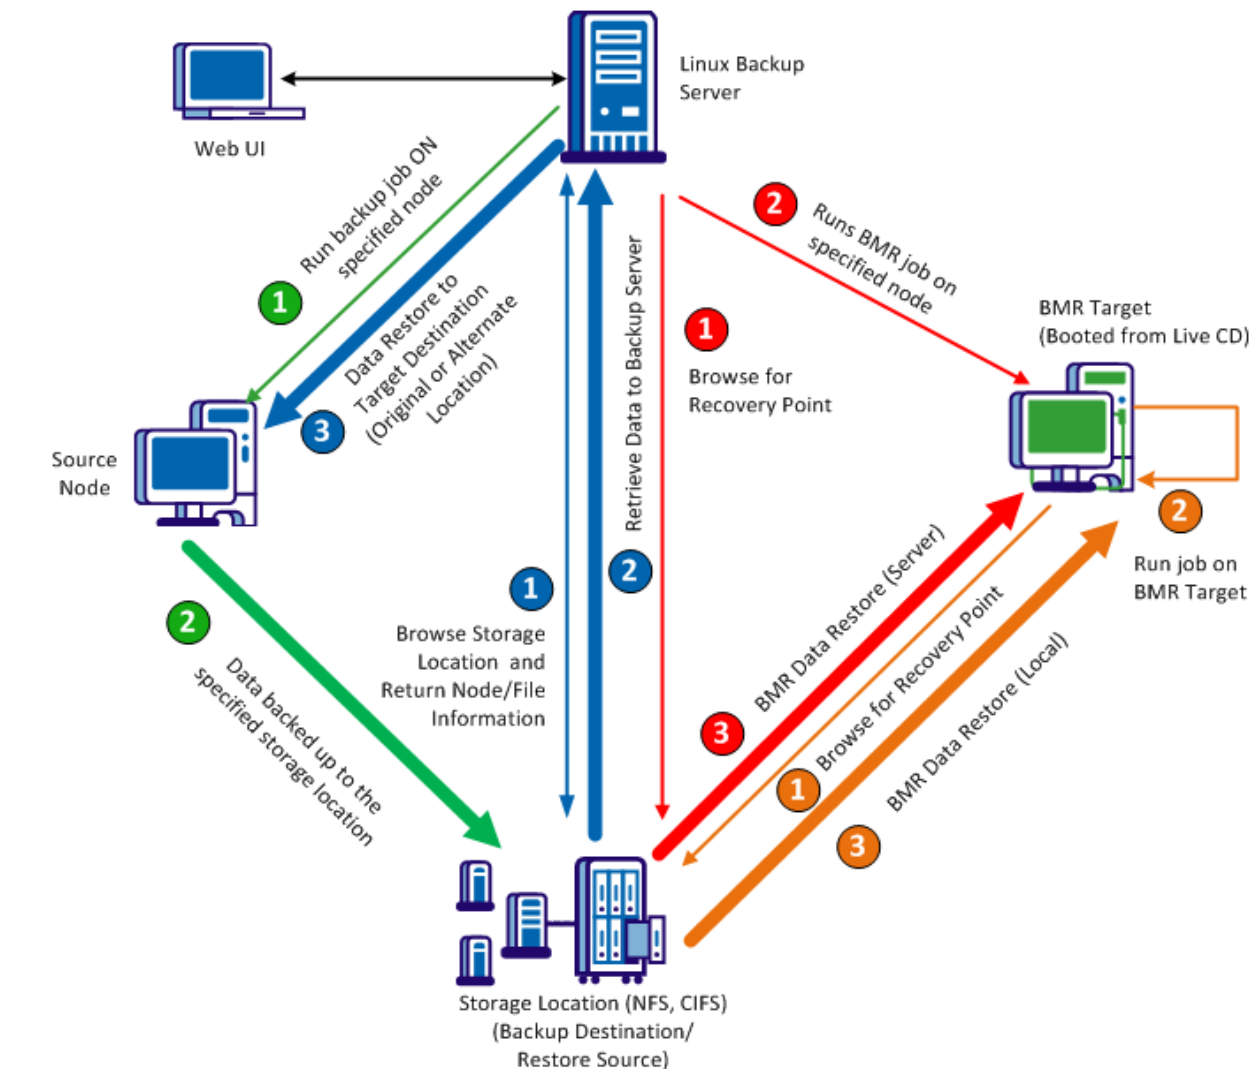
Linux Backup Server

Web UI

Run backup job ON specified node

1

Data Restore to Target Destination (Original or Alternate Location)

3

Source Node

2

Data backed up to the specified storage location

Retrieve Data to Backup Server

2

1

Browse Storage Location and Return Node/File Information

1

Browse for Recovery Point

2

Runs BMR job on specified node

BMR Target (Booted from Live CD)

2

Run job on BMR Target

BMR Data Restore (Server)

3

Browse for Recovery Point

1

BMR Data Restore (Local)

3

Storage Location (NFS, CIFS) (Backup Destination/ Restore Source)